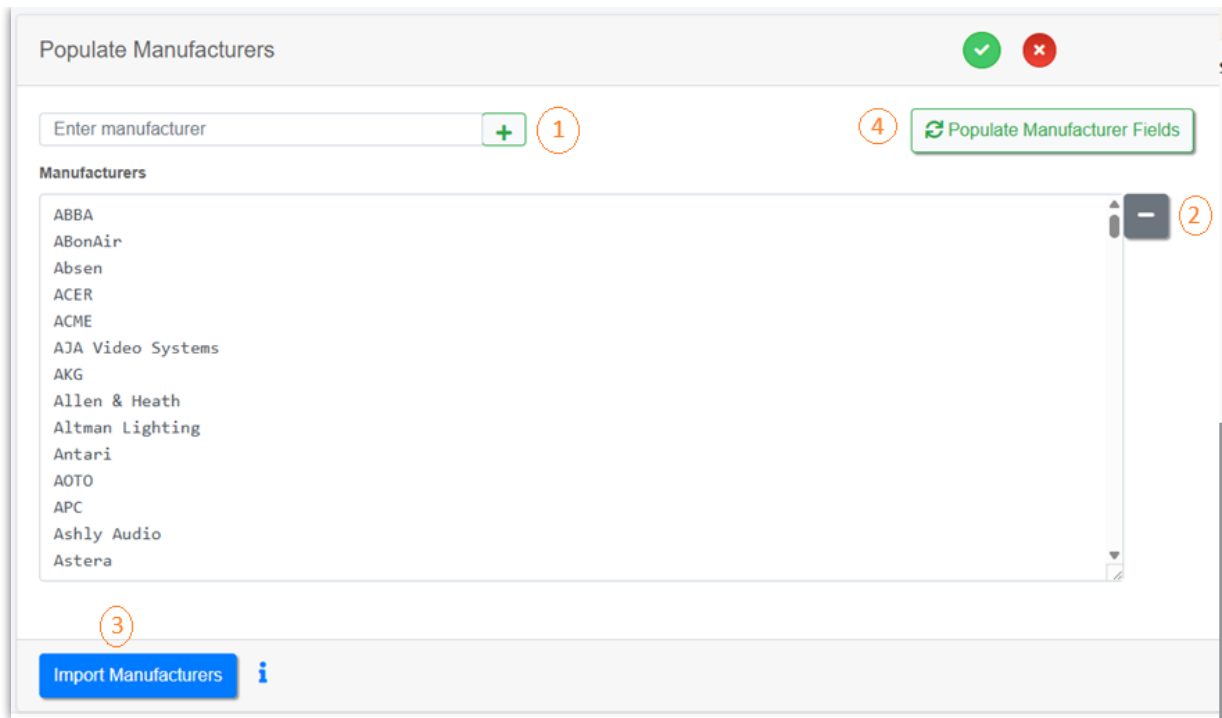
Populate Manufacturers

Enter manufacturer

1

4

Populate Manufacturer Fields

Manufacturers

ABBA
ABonAir
Absen
ACER
ACME
AJA Video Systems
AKG
Allen & Heath
Altman Lighting
Antari
AOTO
APC
Ashly Audio
Astera

2

3

Import Manufacturers